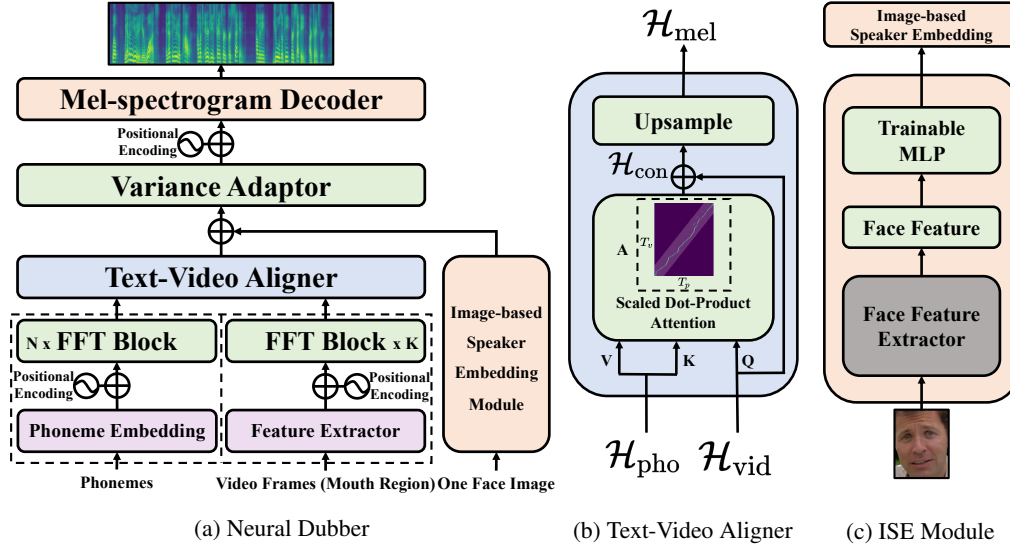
Mel-spectrogram Decoder

Positional Encoding

Variance Adaptor

Text-Video Aligner

N x FFT Block

Positional Encoding

Phoneme Embedding

Phonemes

FFT Block x K

Positional Encoding

Feature Extractor

Video Frames (Mouth Region)

Image-based Speaker Embedding Module

One Face Image

(a) Neural Dubber

$\mathcal{H}_{\text{mel}}$

Upsample

$\mathcal{H}_{\text{con}}$

A

$T_v$

$T_p$

Scaled Dot-Product Attention

V

K

Q

$\mathcal{H}_{\text{pho}}$ $\mathcal{H}_{\text{vid}}$

(b) Text-Video Aligner

Image-based Speaker Embedding

Trainable MLP

Face Feature

Face Feature Extractor

(c) ISE Module